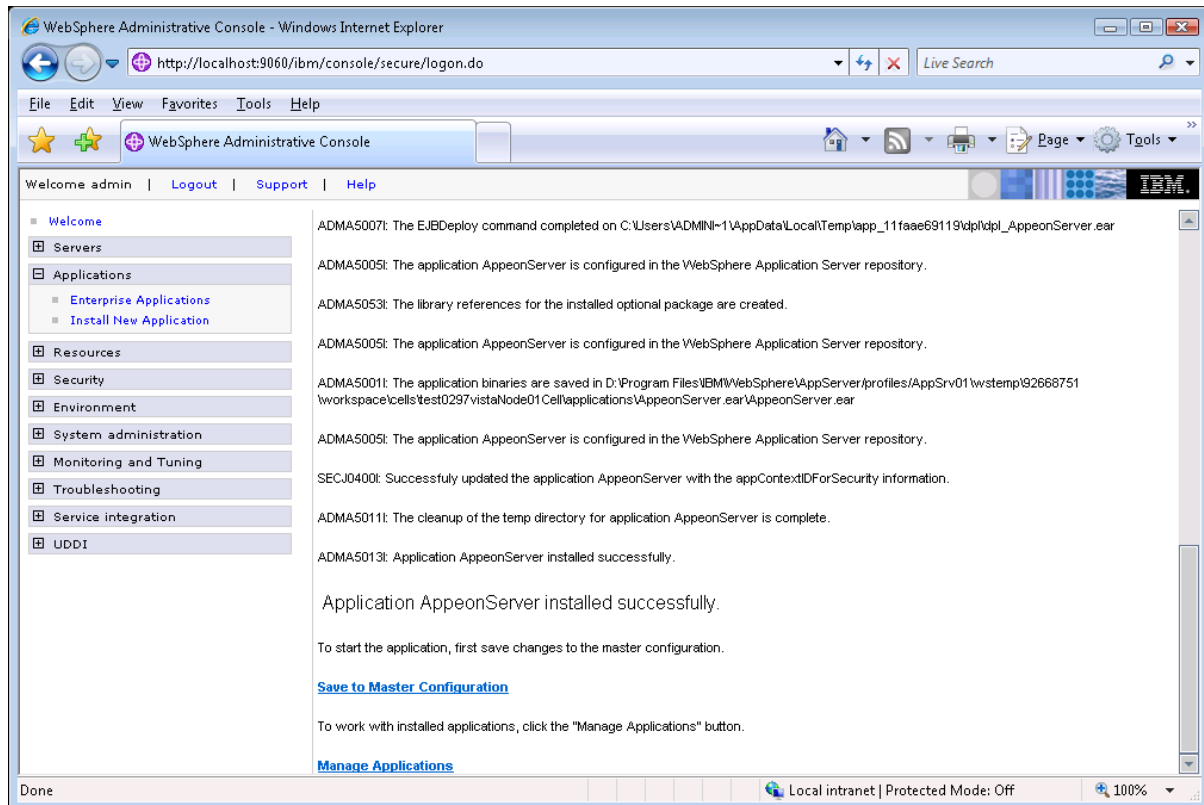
WebSphere Administrative Console - Windows Internet Explorer

http://localhost:9060/ibm/console/secure/logon.do

Live Search

File Edit View Favorites Tools Help

WebSphere Administrative Console

Page ▾ Tools ▾

Welcome admin | Logout | Support | Help

IBM.

Welcome
⊞ Servers
⊟ Applications
Enterprise Applications
Install New Application
⊞ Resources
⊞ Security
⊞ Environment
⊞ System administration
⊞ Monitoring and Tuning
⊞ Troubleshooting
⊞ Service integration
⊞ UDDI

ADMA5007I: The EJBDeploy command completed on C:\Users\ADMINI~1\AppData\Local\Temp\app_11faae69119\dpl\dpl_AppeonServer.ear

ADMA5005I: The application AppeonServer is configured in the WebSphere Application Server repository.

ADMA5053I: The library references for the installed optional package are created.

ADMA5005I: The application AppeonServer is configured in the WebSphere Application Server repository.

ADMA5001I: The application binaries are saved in D:\Program Files\IBM\WebSphere\AppServer/profiles/AppSrv01\wstemp\92668751\workspace\cells\test0297vistaNode01Cell\applications\AppeonServer.ear\AppeonServer.ear

ADMA5005I: The application AppeonServer is configured in the WebSphere Application Server repository.

SECJ0400I: Successfuly updated the application AppeonServer with the appContextIDForSecurity information.

ADMA5011I: The cleanup of the temp directory for application AppeonServer is complete.

ADMA5013I: Application AppeonServer installed successfully.

Application AppeonServer installed successfully.

To start the application, first save changes to the master configuration.

Save to Master Configuration

To work with installed applications, click the "Manage Applications" button.

Manage Applications

Done

Local intranet | Protected Mode: Off

100%